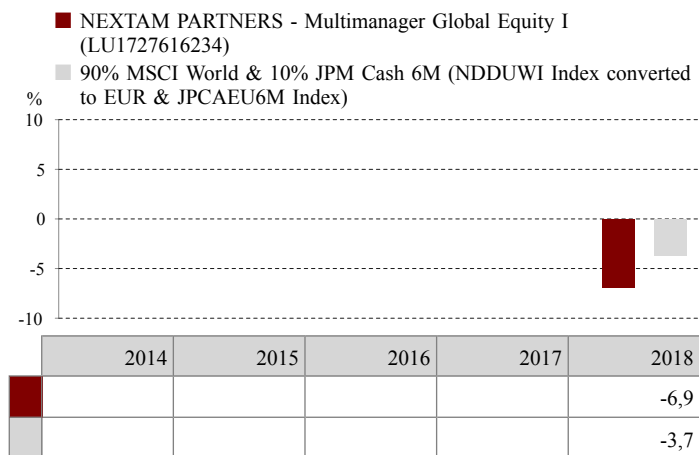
NEXTAM PARTNERS - Multimanager Global Equity I (LU1727616234)

90% MSCI World & 10% JPM Cash 6M (NDDUWI Index converted to EUR & JPCAEU6M Index)

%
10
5
0
-5
-10

| | 2014 | 2015 | 2016 | 2017 | 2018 |
|---|---|---|---|---|---|
| | | | | | -6,9 |
| | | | | | -3,7 |